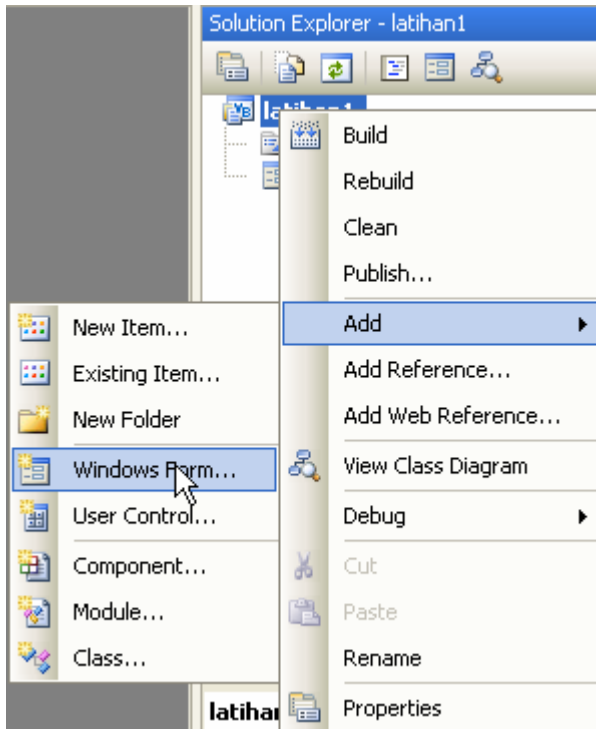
Solution Explorer - latihan1

latihan1

Build
Rebuild
Clean
Publish...
Add
Add Reference...
Add Web Reference...
View Class Diagram
Debug
Cut
Paste
Rename
Properties

New Item...
Existing Item...
New Folder
Windows Form...
User Control...
Component...
Module...
Class...

latihan